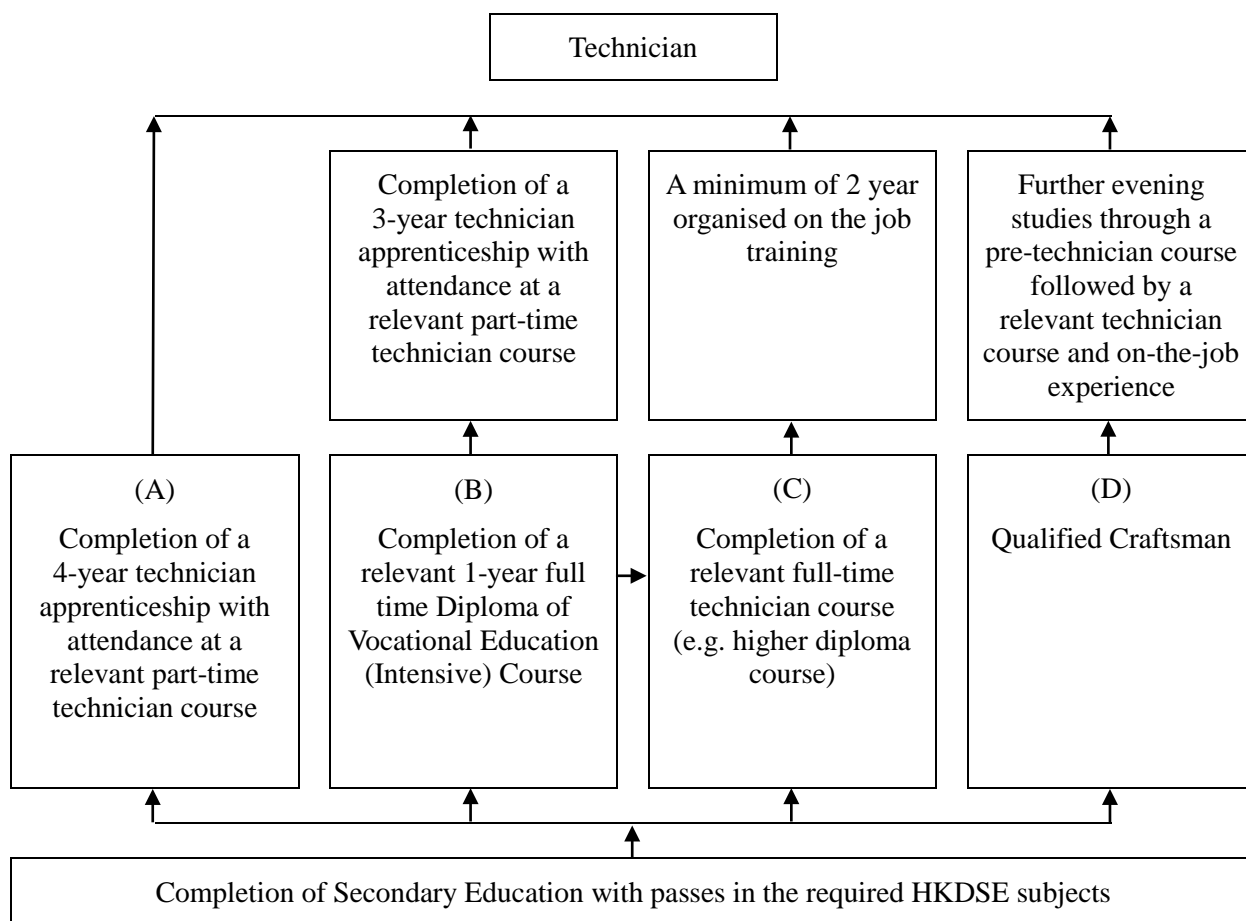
Technician

Completion of a 3-year technician apprenticeship with attendance at a relevant part-time technician course

A minimum of 2 year organised on the job training

Further evening studies through a pre-technician course followed by a relevant technician course and on-the-job experience

(A)
Completion of a 4-year technician apprenticeship with attendance at a relevant part-time technician course

(B)
Completion of a relevant 1-year full time Diploma of Vocational Education (Intensive) Course

(C)
Completion of a relevant full-time technician course (e.g. higher diploma course)

(D)
Qualified Craftsman

Completion of Secondary Education with passes in the required HKDSE subjects